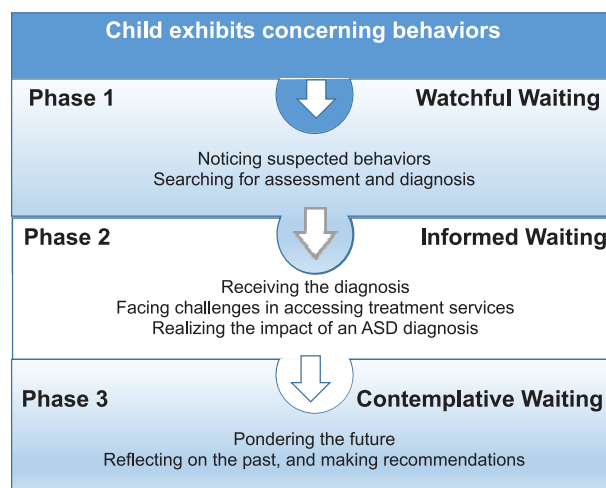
Child exhibits concerning behaviors

Phase 1

Watchful Waiting

Noticing suspected behaviors
Searching for assessment and diagnosis

Phase 2

Informed Waiting

Receiving the diagnosis
Facing challenges in accessing treatment services
Realizing the impact of an ASD diagnosis

Phase 3

Contemplative Waiting

Pondering the future
Reflecting on the past, and making recommendations